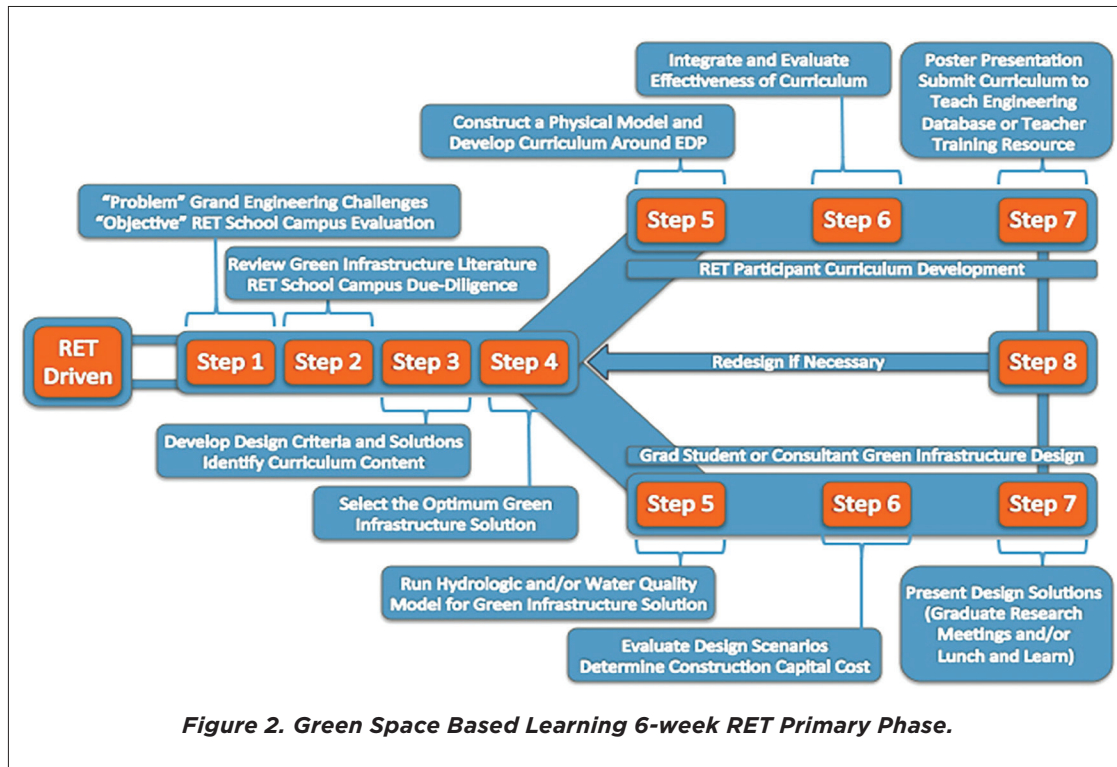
Integrate and Evaluate Effectiveness of Curriculum

Poster Presentation Submit Curriculum to Teach Engineering Database or Teacher Training Resource

Construct a Physical Model and Develop Curriculum Around EDP

"Problem" Grand Engineering Challenges "Objective" RET School Campus Evaluation

Step 5

Step 6

Step 7

RET Participant Curriculum Development

Review Green Infrastructure Literature RET School Campus Due-Diligence

RET Driven

Step 1

Step 2

Step 3

Step 4

Redesign if Necessary

Step 8

Develop Design Criteria and Solutions Identify Curriculum Content

Grad Student or Consultant Green Infrastructure Design

Select the Optimum Green Infrastructure Solution

Step 5

Step 6

Step 7

Run Hydrologic and/or Water Quality Model for Green Infrastructure Solution

Present Design Solutions (Graduate Research Meetings and/or Lunch and Learn)

Evaluate Design Scenarios Determine Construction Capital Cost

Figure 2. Green Space Based Learning 6-week RET Primary Phase.